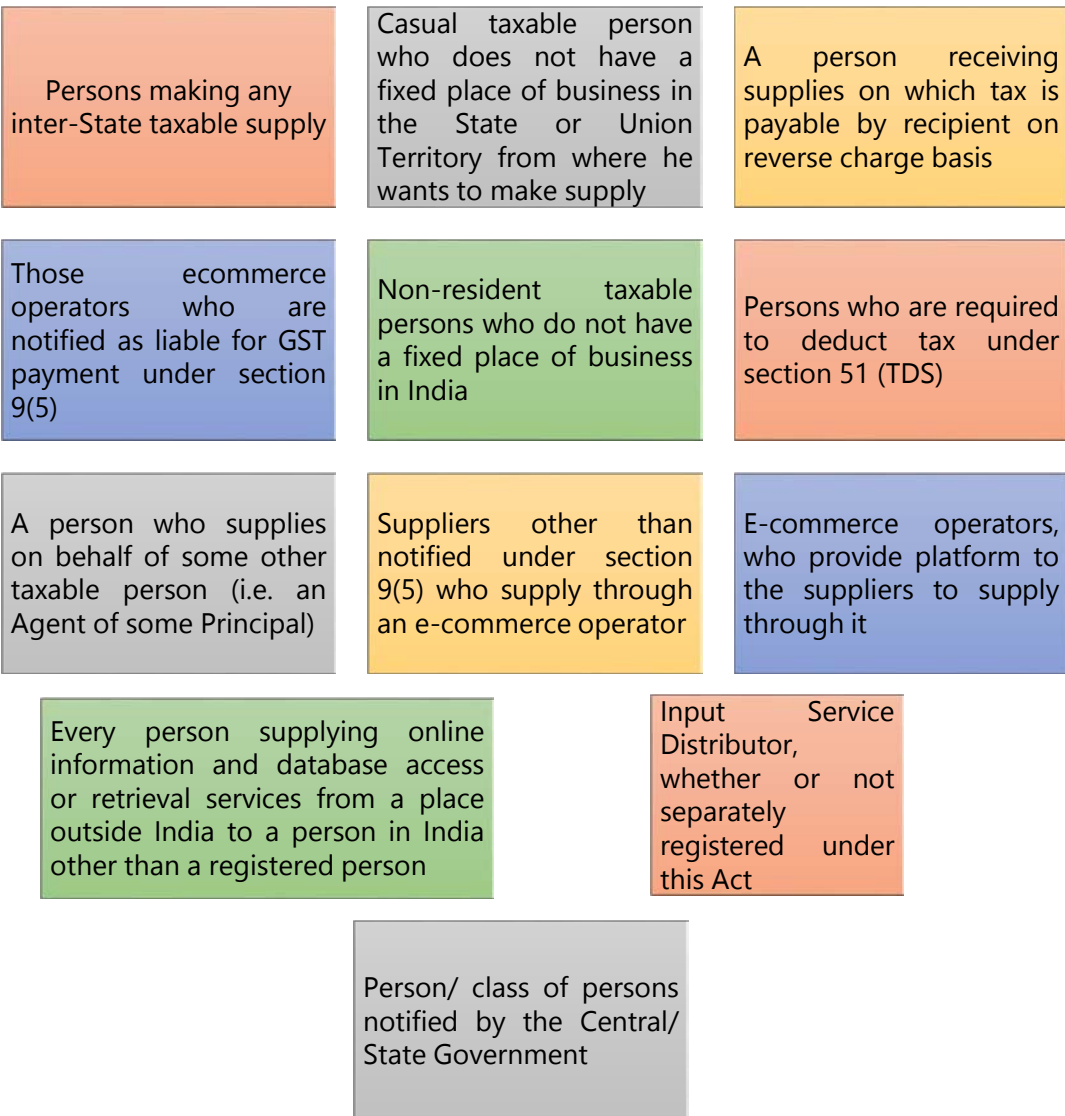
Persons making any inter-State taxable supply

Casual taxable person who does not have a fixed place of business in the State or Union Territory from where he wants to make supply

A person receiving supplies on which tax is payable by recipient on reverse charge basis

Those ecommerce operators who are notified as liable for GST payment under section 9(5)

Non-resident taxable persons who do not have a fixed place of business in India

Persons who are required to deduct tax under section 51 (TDS)

A person who supplies on behalf of some other taxable person (i.e. an Agent of some Principal)

Suppliers other than notified under section 9(5) who supply through an e-commerce operator

E-commerce operators, who provide platform to the suppliers to supply through it

Every person supplying online information and database access or retrieval services from a place outside India to a person in India other than a registered person

Input Service Distributor, whether or not separately registered under this Act

Person/ class of persons notified by the Central/ State Government